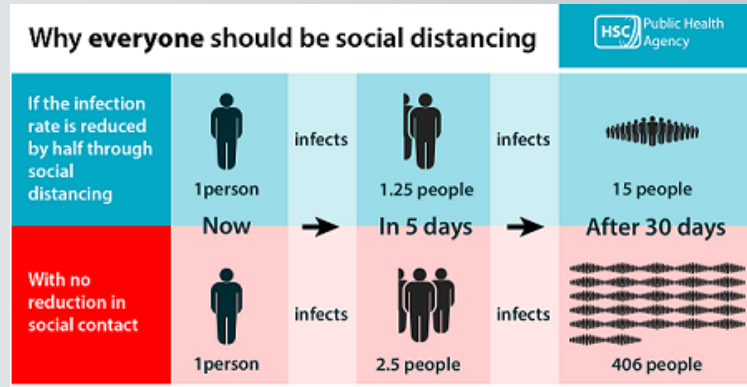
Why everyone should be social distancing

HSC Public Health Agency

If the infection rate is reduced by half through social distancing

1person

infects

1.25 people

infects

15 people

Now → In 5 days → After 30 days

With no reduction in social contact

1person

infects

2.5 people

infects

406 people